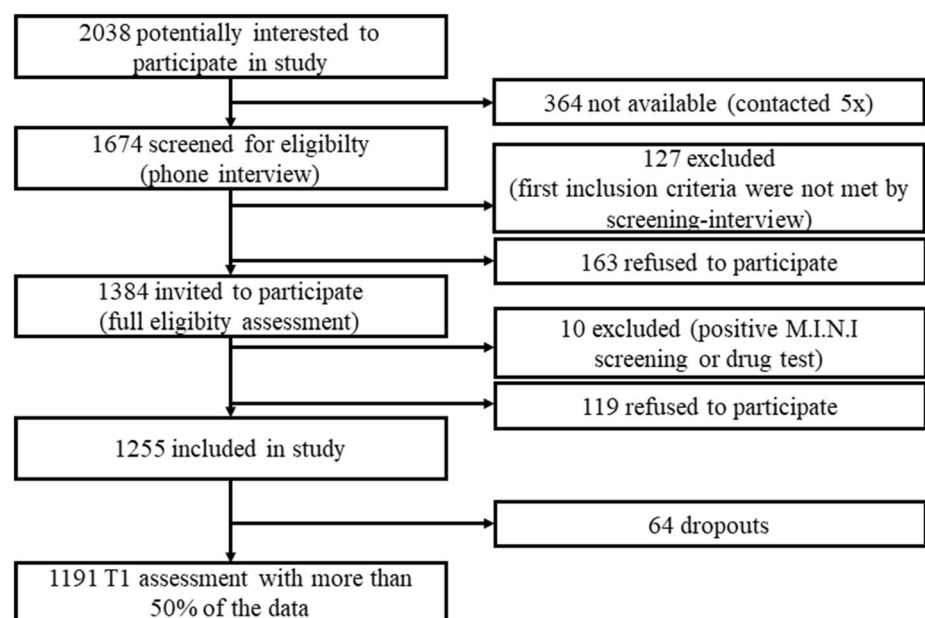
2038 potentially interested to participate in study

364 not available (contacted 5x)

1674 screened for eligibilty (phone interview)

127 excluded (first inclusion criteria were not met by screening-interview)

163 refused to participate

1384 invited to participate (full eligibity assessment)

10 excluded (positive M.I.N.I screening or drug test)

119 refused to participate

1255 included in study

64 dropouts

1191 T1 assessment with more than 50% of the data